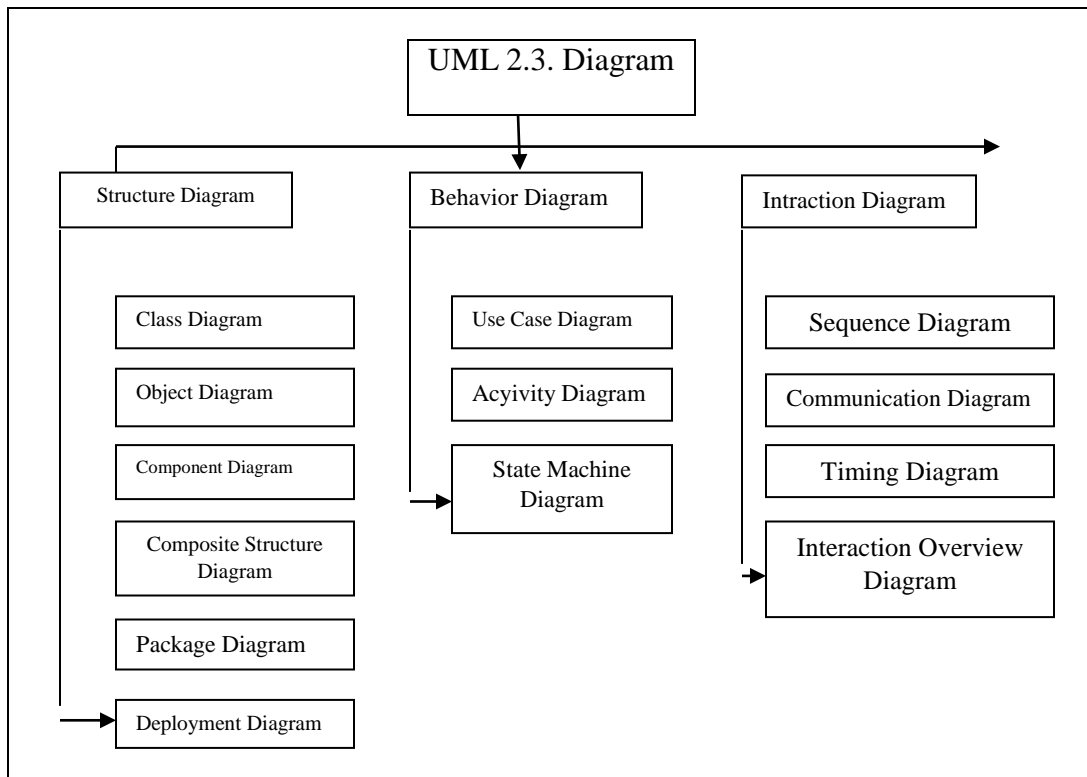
UML 2.3. Diagram

Structure Diagram

Class Diagram

Object Diagram

Component Diagram

Composite Structure Diagram

Package Diagram

Deployment Diagram

Behavior Diagram

Use Case Diagram

Acyivity Diagram

State Machine Diagram

Intraction Diagram

Sequence Diagram

Communication Diagram

Timing Diagram

Interaction Overview Diagram